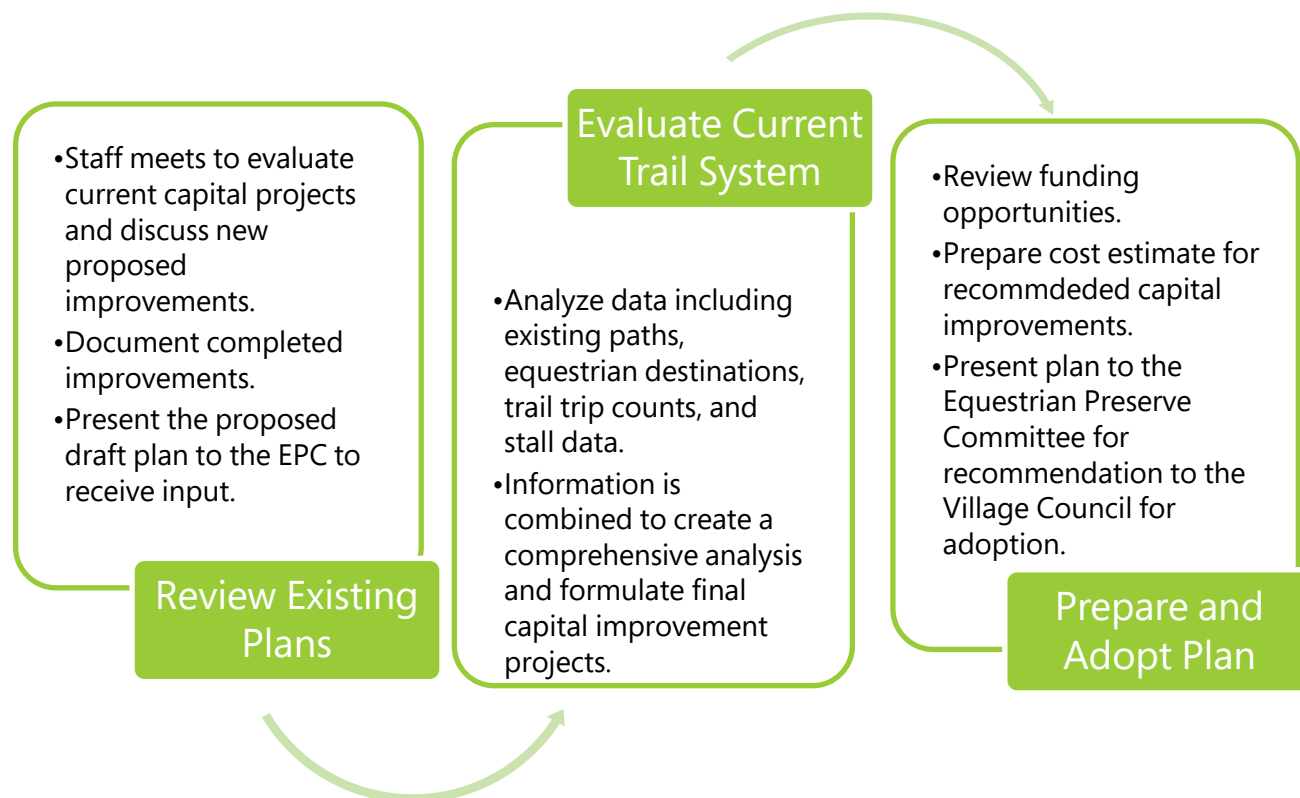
•Staff meets to evaluate current capital projects and discuss new proposed improvements.
•Document completed improvements.
•Present the proposed draft plan to the EPC to receive input.

Review Existing Plans

Evaluate Current Trail System

•Analyze data including existing paths, equestrian destinations, trail trip counts, and stall data.
•Information is combined to create a comprehensive analysis and formulate final capital improvement projects.

•Review funding opportunities.
•Prepare cost estimate for recommdeded capital improvements.
•Present plan to the Equestrian Preserve Committee for recommendation to the Village Council for adoption.

Prepare and Adopt Plan